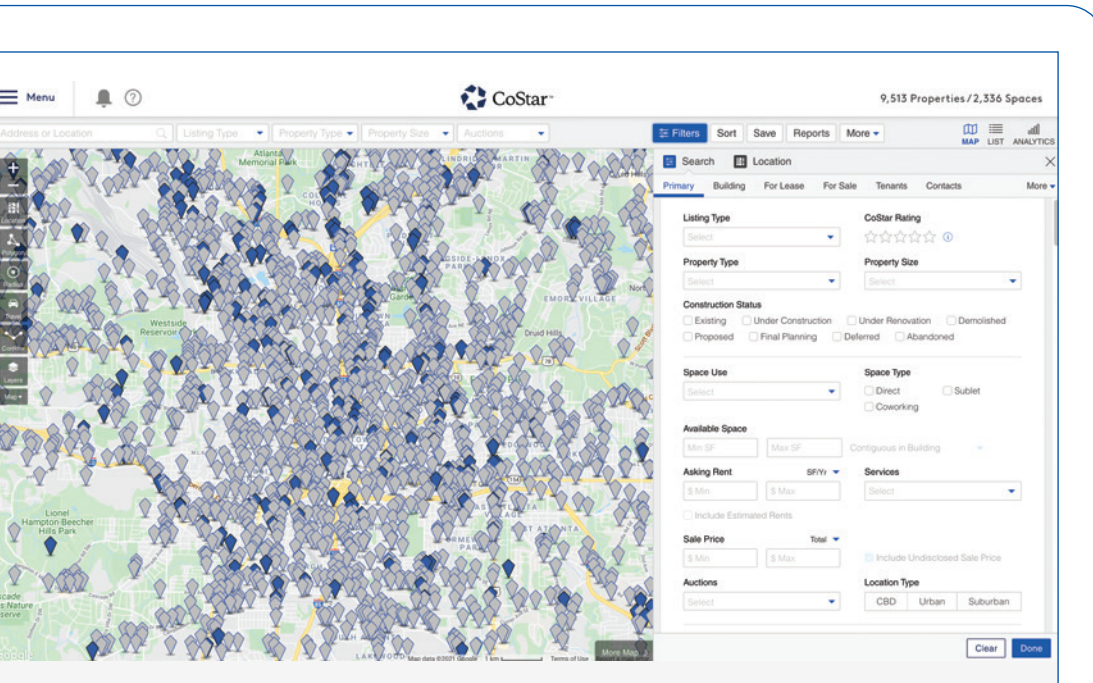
Menu

CoStar

9,513 Properties / 2,336 Spaces

Address or Location | Listing Type | Property Type | Property Size | Auctions

Filters | Sort | Save | Reports | More

MAP | LIST | ANALYTICS

Search | Location

Primary | Building | For Lease | For Sale | Tenants | Contacts | More

Listing Type
Select

CoStar Rating

Property Type
Select

Property Size
Select

Construction Status
Existing | Under Construction | Under Renovation | Demolished
Proposed | Final Planning | Deferred | Abandoned

Space Use
Select

Space Type
Direct | Sublet
Coworking

Available Space
Min SF | Max SF | Contiguous in Building

Asking Rent SF/Yr
$ Min | $ Max

Services
Select

Include Estimated Rents

Sale Price Total
$ Min | $ Max

Include Undisclosed Sale Price

Auctions
Select

Location Type
CBD | Urban | Suburban

Clear | Done

Atlanta Memorial Park
Westside Reservoir
Emory Village
Druid Hills
Lionel Hampton-Beecher Hills Park
Lakewood
Map data ©2021 Google
Terms of Use
More Map
Google